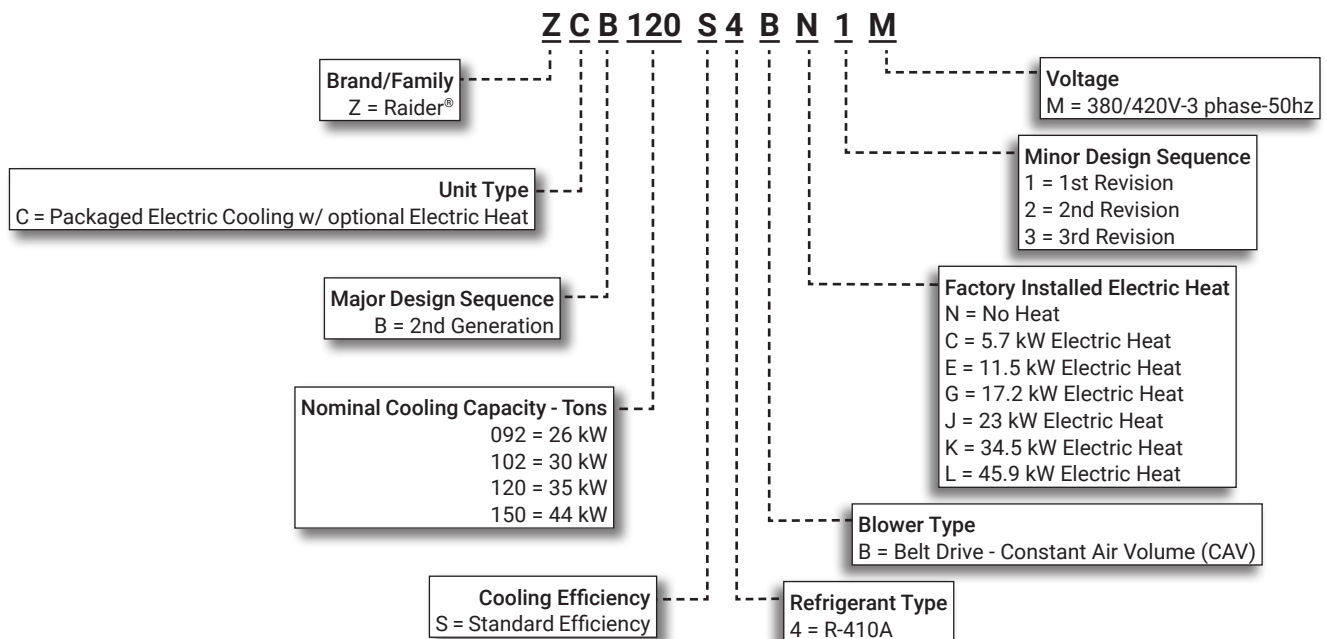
Z C B 120 S 4 B N 1 M

Brand/Family
Z = Raider®

Unit Type
C = Packaged Electric Cooling w/ optional Electric Heat

Major Design Sequence
B = 2nd Generation

Nominal Cooling Capacity - Tons
092 = 26 kW
102 = 30 kW
120 = 35 kW
150 = 44 kW

Cooling Efficiency
S = Standard Efficiency

Voltage
M = 380/420V-3 phase-50hz

Minor Design Sequence
1 = 1st Revision
2 = 2nd Revision
3 = 3rd Revision

Factory Installed Electric Heat
N = No Heat
C = 5.7 kW Electric Heat
E = 11.5 kW Electric Heat
G = 17.2 kW Electric Heat
J = 23 kW Electric Heat
K = 34.5 kW Electric Heat
L = 45.9 kW Electric Heat

Blower Type
B = Belt Drive - Constant Air Volume (CAV)

Refrigerant Type
4 = R-410A